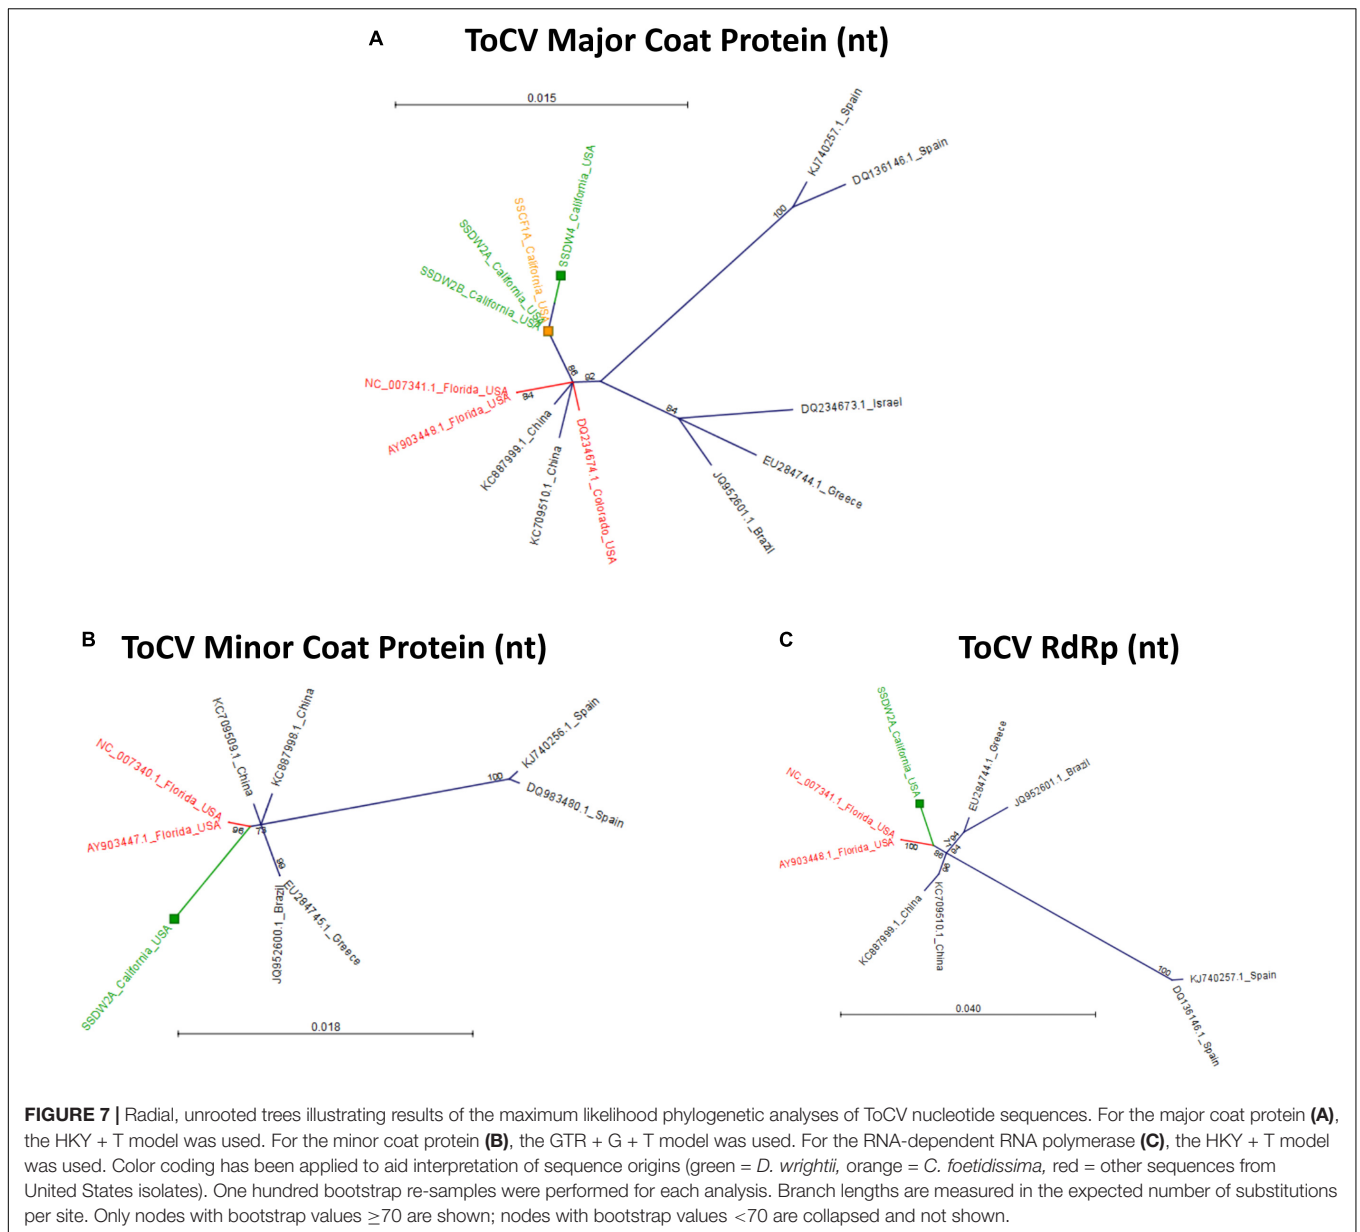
A ToCV Major Coat Protein (nt)

0.015

KJ740257.1_Spain
DQ136146.1_Spain
100
SSDW4_California_USA
SSCF1A_California_USA
SSDW2A_California_USA
SSDW2B_California_USA
NC_007341.1_Florida_USA
AY903449.1_Florida_USA
84
88
82
KC887999.1_China
KC709510.1_China
DQ234674.1_Colorado_USA
84
DQ234673.1_Israel
EU284744.1_Greece
JQ952601.1_Brazil

B ToCV Minor Coat Protein (nt)

KC709509.1_China
KC887998.1_China
KJ740256.1_Spain
100
DQ983480.1_Spain
NC_007340.1_Florida_USA
AY903447.1_Florida_USA
96
79
98
JQ952600.1_Brazil
EU284745.1_Greece
SSDW2A_California_USA
0.018

C ToCV RdRp (nt)

SSDW2A_California_USA
EU284741.1_Greece
JQ952601.1_Brazil
NC_007341.1_Florida_USA
AY903448.1_Florida_USA
100
94
88
84
98
KC887999.1_China
KC709510.1_China
100
KJ740257.1_Spain
DQ136146.1_Spain
0.040

FIGURE 7 | Radial, unrooted trees illustrating results of the maximum likelihood phylogenetic analyses of ToCV nucleotide sequences. For the major coat protein (A), the HKY + T model was used. For the minor coat protein (B), the GTR + G + T model was used. For the RNA-dependent RNA polymerase (C), the HKY + T model was used. Color coding has been applied to aid interpretation of sequence origins (green = D. wrightii, orange = C. foetidissima, red = other sequences from United States isolates). One hundred bootstrap re-samples were performed for each analysis. Branch lengths are measured in the expected number of substitutions per site. Only nodes with bootstrap values ≥70 are shown; nodes with bootstrap values <70 are collapsed and not shown.